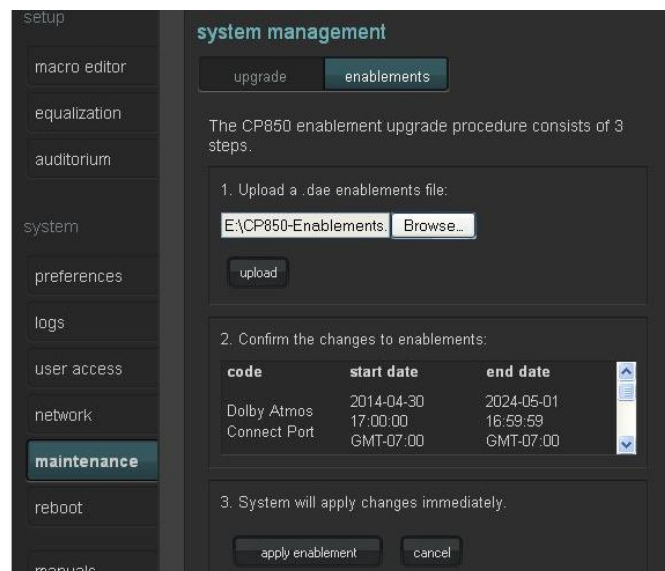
setup

macro editor

equalization

auditorium

system

preferences

logs

user access

network

maintenance

reboot

manuals

system management

upgrade

enablements

The CP850 enablement upgrade procedure consists of 3 steps.

1. Upload a .dae enablements file:

E:\CP850-Enablements.

Browse...

upload

2. Confirm the changes to enablements:

| code | start date | end date |
|---|---|---|
| Dolby Atmos Connect Port | 2014-04-30 17:00:00 GMT-07:00 | 2024-05-01 16:59:59 GMT-07:00 |

3. System will apply changes immediately.

apply enablement

cancel